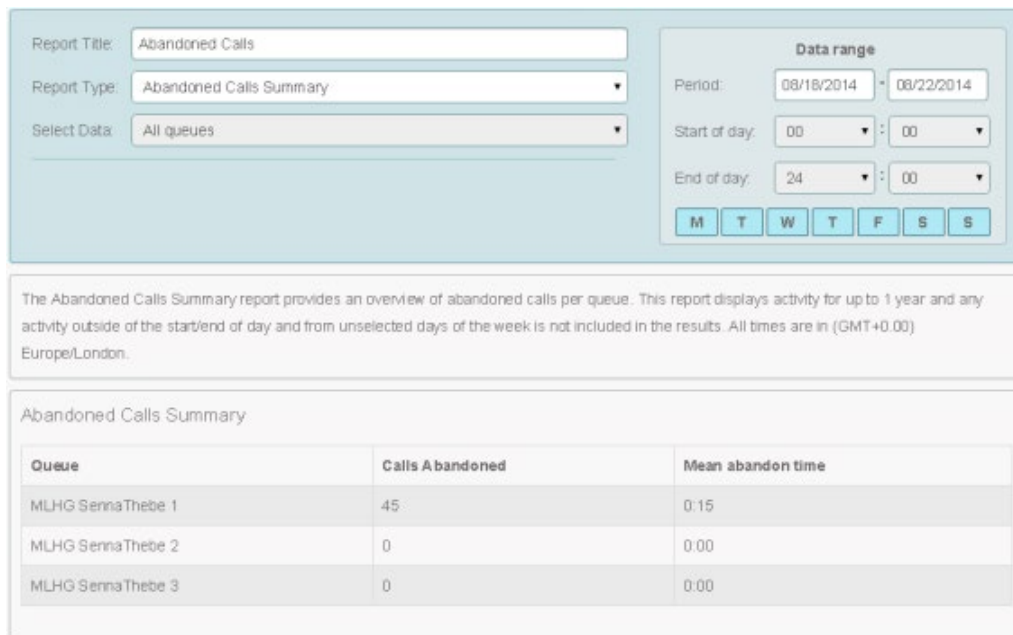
Report Title: Abandoned Calls

Report Type: Abandoned Calls Summary

Select Data: All queues

Data range

Period: 08/18/2014 - 08/22/2014

Start of day: 00 : 00

End of day: 24 : 00

M T W T F S S

The Abandoned Calls Summary report provides an overview of abandoned calls per queue. This report displays activity for up to 1 year and any activity outside of the start/end of day and from unselected days of the week is not included in the results. All times are in (GMT+0.00) Europe/London.

Abandoned Calls Summary

| Queue | Calls Abandoned | Mean abandon time |
|---|---|---|
| MLHG SennaThebe 1 | 45 | 0:15 |
| MLHG SennaThebe 2 | 0 | 0:00 |
| MLHG SennaThebe 3 | 0 | 0:00 |